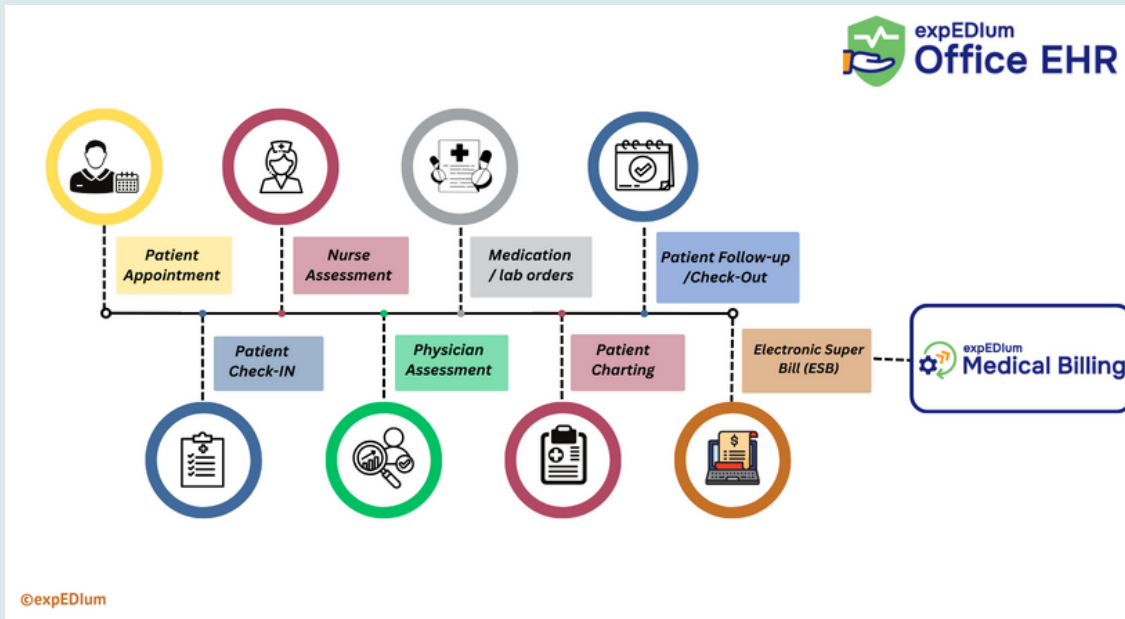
expEDIum Office EHR

Patient Appointment

Nurse Assessment

Medication / lab orders

Patient Follow-up /Check-Out

Patient Check-IN

Physician Assessment

Patient Charting

Electronic Super Bill (ESB)

expEDIum Medical Billing

©expEDIum